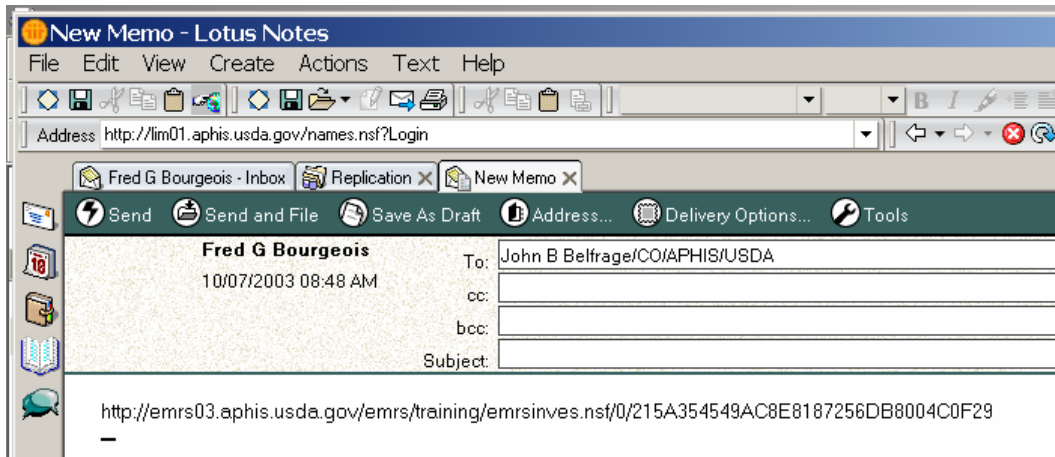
New Memo - Lotus Notes

File Edit View Create Actions Text Help

Address http://lim01.aphis.usda.gov/names.nsf?Login

Fred G Bourgeois - Inbox
Replication
New Memo

Send
Send and File
Save As Draft
Address...
Delivery Options...
Tools

Fred G Bourgeois
10/07/2003 08:48 AM

To: John B Belfrage/CO/APHIS/USDA
cc:
bcc:
Subject:

http://emrs03.aphis.usda.gov/emrs/training/emrsinves.nsf/0/215A354549AC8E8187256DB8004C0F29